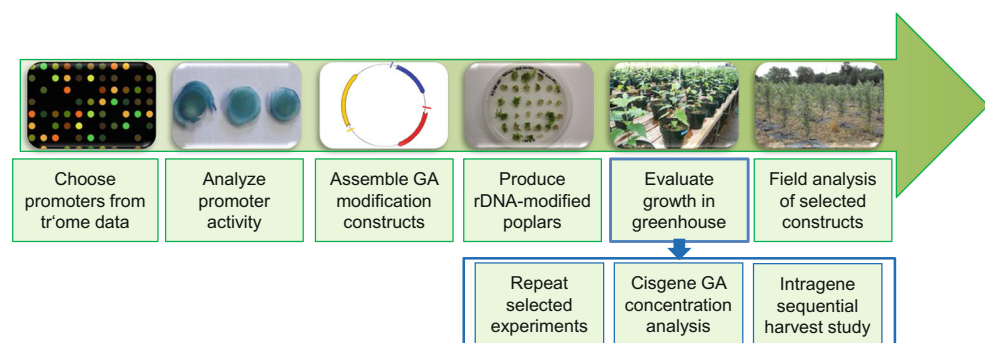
Choose promoters from tr'ome data

Analyze promoter activity

Assemble GA modification constructs

Produce rDNA-modified poplars

Evaluate growth in greenhouse

Field analysis of selected constructs

Repeat selected experiments

Cisgene GA concentration analysis

Intragene sequential harvest study